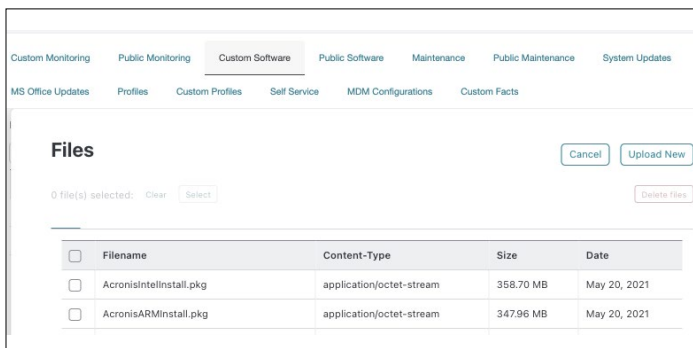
Custom Monitoring Public Monitoring Custom Software Public Software Maintenance Public Maintenance System Updates

MS Office Updates Profiles Custom Profiles Self Service MDM Configurations Custom Facts

Files

Cancel Upload New

0 file(s) selected: Clear Select

Delete files

| | Filename | Content-Type | Size | Date |
|---|---|---|---|---|
| ☐ | AcronisIntelInstall.pkg | application/octet-stream | 358.70 MB | May 20, 2021 |
| ☐ | AcronisARMInstall.pkg | application/octet-stream | 347.96 MB | May 20, 2021 |